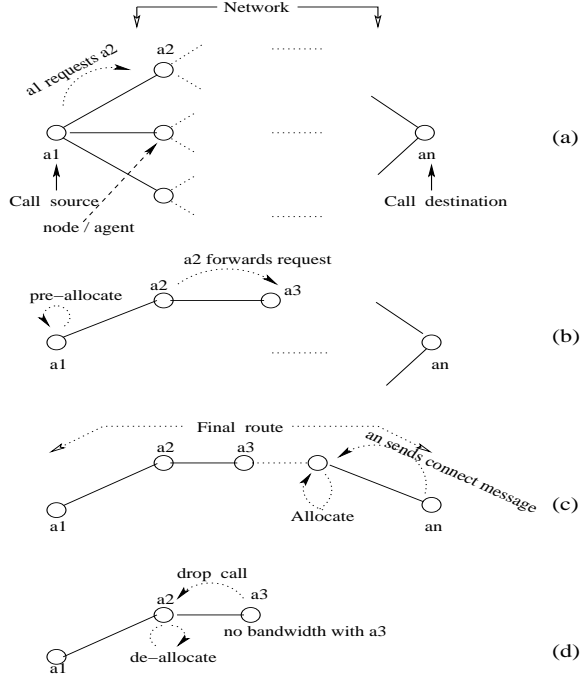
Network

a1 requests a2

a2

a1

Call source

node / agent

an

Call destination

(a)

a2 forwards request

pre−allocate

a2

a3

a1

an

(b)

Final route

an sends connect message

a2

a3

a1

Allocate

an

(c)

drop call

a2

a3

no bandwidth with a3

de−allocate

a1

(d)